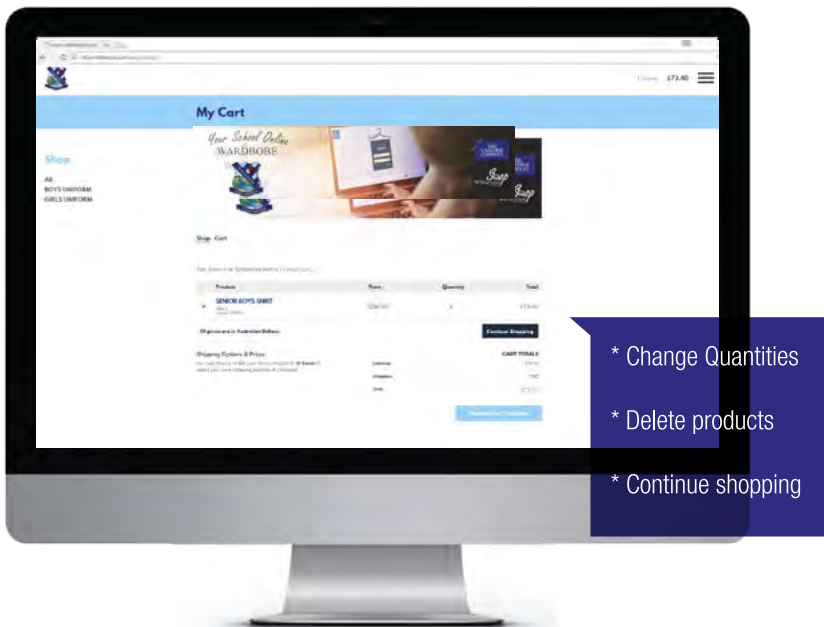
$73.40

My Cart

Your School Online
WARDROBE

Shop

All
BOYS UNIFORM
GIRLS UNIFORM

Shop · Cart

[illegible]

| Product | Price | Quantity | Total |
|---|---|---|---|
| SENIOR BOYS SHIRT | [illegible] | 1 | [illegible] |

All prices are in Australian Dollars.

Continue Shopping

Shipping Options & Prices

CART TOTALS

Subtotal
Shipping
Total

* Change Quantities

* Delete products

* Continue shopping